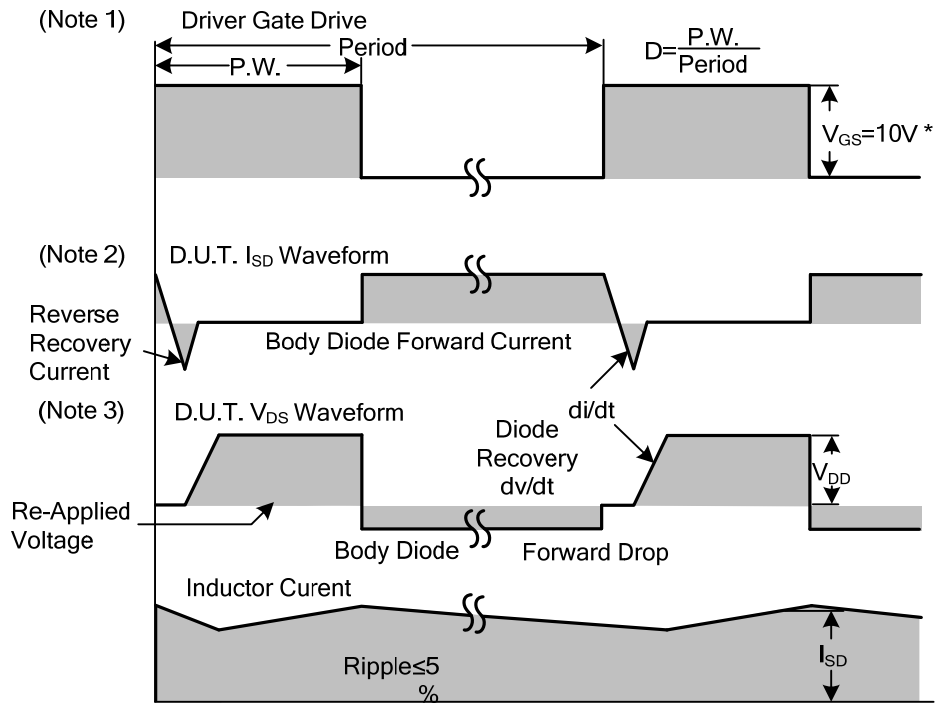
(Note 1)
Driver Gate Drive
Period
P.W.
D=$\frac{P.W.}{Period}$
$V_{GS}$=10V *

(Note 2)
D.U.T. $I_{SD}$ Waveform
Reverse Recovery Current
Body Diode Forward Current
di/dt

(Note 3)
D.U.T. $V_{DS}$ Waveform
Diode Recovery dv/dt
$V_{DD}$
Re-Applied Voltage
Body Diode
Forward Drop

Inductor Curent
Ripple≤5 %
$I_{SD}$